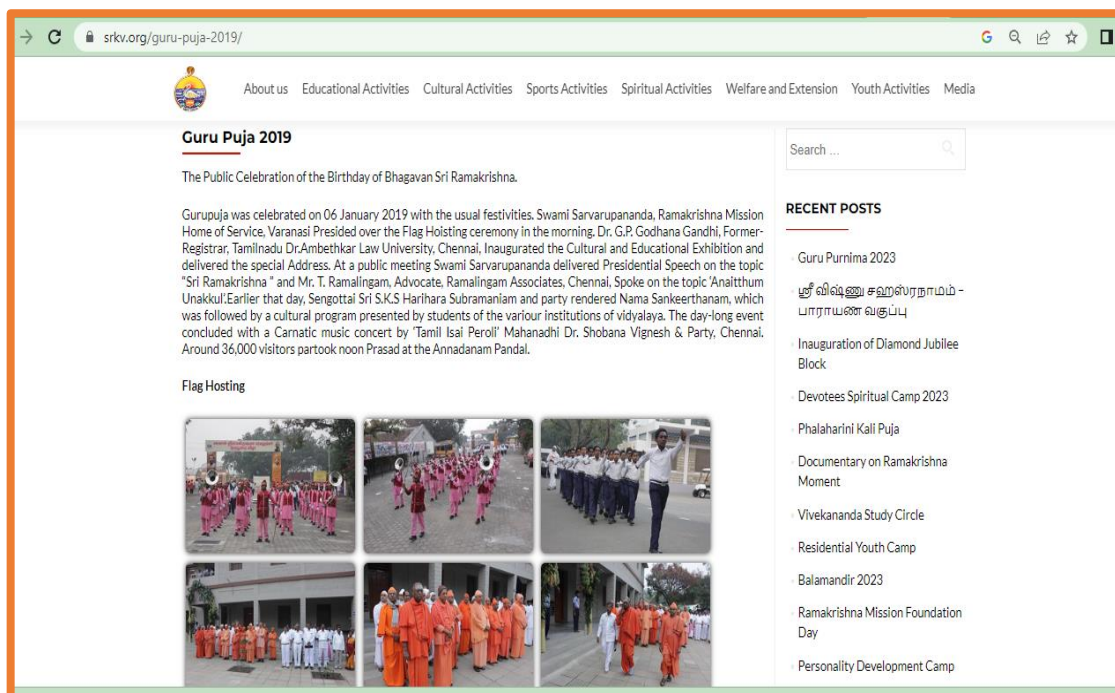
srkv.org/guru-puja-2019/

About us Educational Activities Cultural Activities Sports Activities Spiritual Activities Welfare and Extension Youth Activities Media

Guru Puja 2019

The Public Celebration of the Birthday of Bhagavan Sri Ramakrishna.

Gurupuja was celebrated on 06 January 2019 with the usual festivities. Swami Sarvarupananda, Ramakrishna Mission Home of Service, Varanasi Presided over the Flag Hoisting ceremony in the morning. Dr. G.P. Godhana Gandhi, Former-Registrar, Tamilnadu Dr.Ambethkar Law University, Chennai, Inaugurated the Cultural and Educational Exhibition and delivered the special Address. At a public meeting Swami Sarvarupananda delivered Presidential Speech on the topic "Sri Ramakrishna " and Mr. T. Ramalingam, Advocate, Ramalingam Associates, Chennai, Spoke on the topic 'Anaitthum Unakkul'.Earlier that day, Sengottai Sri S.K.S Harihara Subramaniam and party rendered Nama Sankeerthanam, which was followed by a cultural program presented by students of the variour institutions of vidyalaya. The day-long event concluded with a Carnatic music concert by 'Tamil Isai Peroli' Mahanadhi Dr. Shobana Vignesh & Party, Chennai. Around 36,000 visitors partook noon Prasad at the Annadanam Pandal.

Flag Hosting

Search ...

RECENT POSTS

Guru Purnima 2023

ஸ்ரீ விஷ்ணு சஹஸ்ரநாமம் - பாராயண வகுப்பு

Inauguration of Diamond Jubilee Block

Devotees Spiritual Camp 2023

Phalaharini Kali Puja

Documentary on Ramakrishna Moment

Vivekananda Study Circle

Residential Youth Camp

Balamandir 2023

Ramakrishna Mission Foundation Day

Personality Development Camp